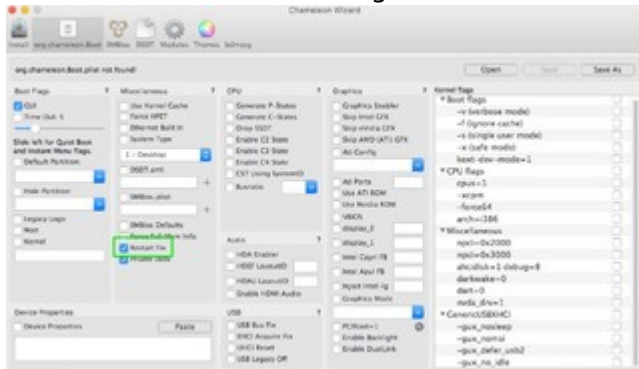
Chameleon Wizard

Install org.chameleon.Boot SMBios DSDT Modules Themes Edit

org.chameleon.Boot.plist not found!

Open Save Save As

Boot Flags

GUI

Time Out: 5

Slide left for Quick Boot and Instant Menu Flags.

Default Partition:

Hide Partition:

Legacy Logo

Wait

Kernel

Miscellaneous

Use Kernel Cache

Force HPET

Ethernet Built In

System Type

1 - Desktop

DSDT.aml

SMBios.plist

SMBios Defaults

Force Full Hi-Res Info

Restart Fix

Private Data

CPU

Generate P-States

Generate C-States

Drop SSDT

Enable C2 State

Enable C3 State

Enable C4 State

CST Using SystemIO

Busratio

Audio

HDA Enabler

HDEF LayoutID

HDAU LayoutID

Enable HDMI Audio

USB

USB Bus Fix

EHCI Acquire Fix

UHCI Reset

USB Legacy Off

Graphics

Graphics Enabler

Skip Intel GFX

Skip nVidia GFX

Skip AMD (ATI) GFX

ATI Config

ATI Ports

Use ATI ROM

Use Nvidia ROM

VBIOS

display_0

display_1

Intel Capri FB

Intel Azul FB

Inject Intel-ig

Graphics Mode

PCIRoot=1

Enable Backlight

Enable DualLink

Kernel flags

Boot flags

-v (verbose mode)

-f (ignore cache)

-s (single user mode)

-x (safe mode)

kext-dev-mode=1

CPU flags

cpus=1

-xcpm

-force64

arch=i386

Miscellaneous

npci=0x2000

npci=0x3000

ahcidisk=1 debug=8

darkwake=0

dart=0

nvda_drv=1

GenericUSBXHCI

-gux_nosleep

-gux_nomsi

-gux_defer_usb2

-gux_no_idle

Device Properties

Device Properties

Paste